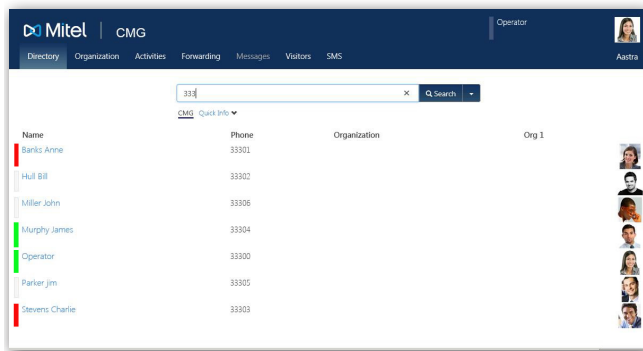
Mitel | CMG

Operator

Directory Organization Activities Forwarding Messages Visitors SMS

Aastra

333

Search

CMG Quick Info

| Name | Phone | Organization | Org 1 |
|---|---|---|---|
| Banks Anne | 33301 | | |
| Hull Bill | 33302 | | |
| Miller John | 33306 | | |
| Murphy James | 33304 | | |
| Operator | 33300 | | |
| Parker Jim | 33305 | | |
| Stevens Charlie | 33303 | | |